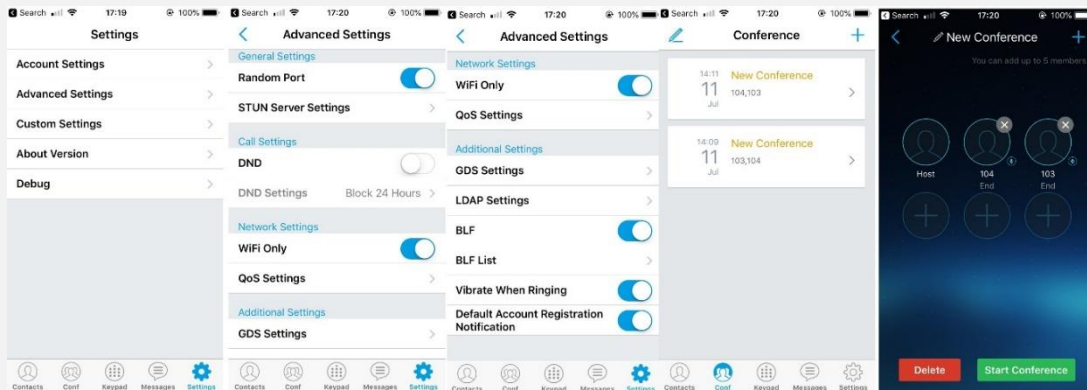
Search 17:19 100%

Settings

Account Settings

Advanced Settings

Custom Settings

About Version

Debug

Contacts Conf Keypad Messages Settings

Search 17:20 100%

Advanced Settings

General Settings

Random Port

STUN Server Settings

Call Settings

DND

DND Settings Block 24 Hours

Network Settings

WiFi Only

QoS Settings

Additional Settings

GDS Settings

Contacts Conf Keypad Messages Settings

Search 17:20 100%

Advanced Settings

Network Settings

WiFi Only

QoS Settings

Additional Settings

GDS Settings

LDAP Settings

BLF

BLF List

Vibrate When Ringing

Default Account Registration Notification

Contacts Conf Keypad Messages Settings

Search 17:20 100%

Conference

14:11 11 Jul New Conference 104,103

14:09 11 Jul New Conference 103,104

Contacts Conf Keypad Messages Settings

Search 17:20 100%

New Conference

You can add up to 5 members

Host

104 End

103 End

Delete

Start Conference